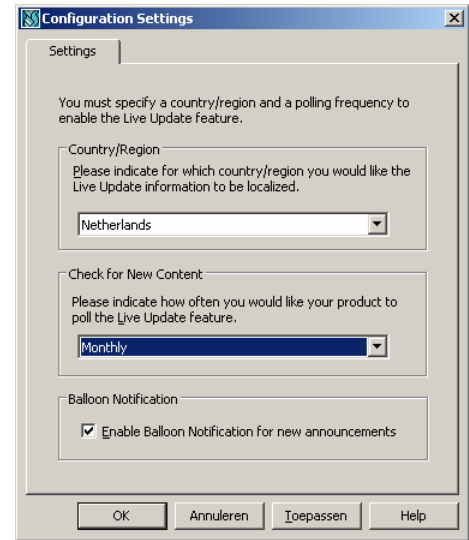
Configuration Settings

Settings

You must specify a country/region and a polling frequency to enable the Live Update feature.

Country/Region

Please indicate for which country/region you would like the Live Update information to be localized.

Netherlands

Check for New Content

Please indicate how often you would like your product to poll the Live Update feature.

Monthly

Balloon Notification

Enable Balloon Notification for new announcements

OK

Annuleren

Toepassen

Help